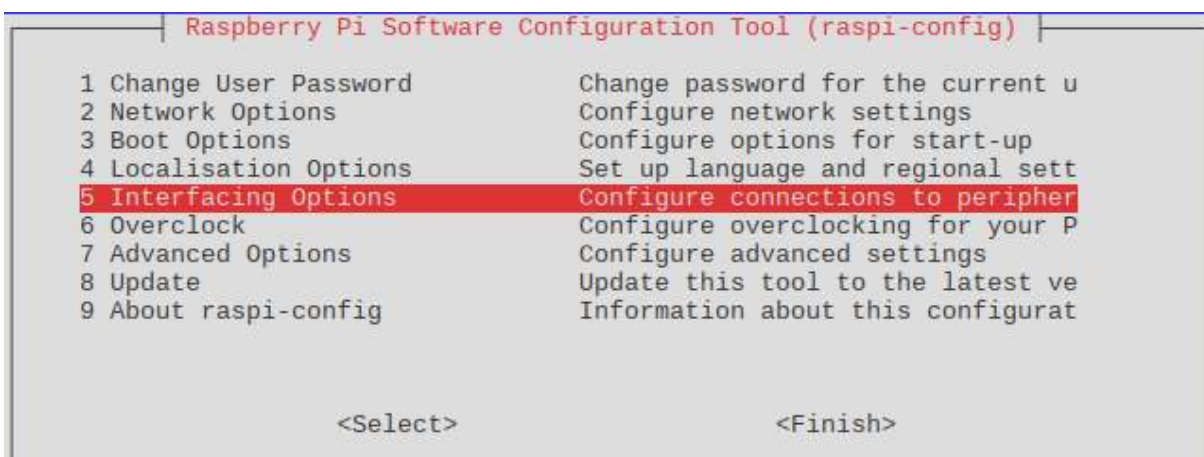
Raspberry Pi Software Configuration Tool (raspi-config)

1 Change User Password        Change password for the current u
2 Network Options             Configure network settings
3 Boot Options                Configure options for start-up
4 Localisation Options        Set up language and regional sett
5 Interfacing Options         Configure connections to peripher
6 Overclock                   Configure overclocking for your P
7 Advanced Options            Configure advanced settings
8 Update                      Update this tool to the latest ve
9 About raspi-config          Information about this configurat

<Select>                      <Finish>